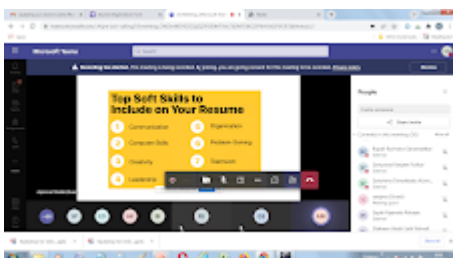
Microsoft Teams

Search

Recording has started. This meeting is being recorded. By joining, you are giving consent for this meeting to be recorded. Privacy policy

Dismiss

Top Soft Skills to Include on Your Resume

1 Communication

2 Computer Skills

3 Creativity

4 Leadership

5 Organization

6 Problem Solving

7 Teamwork

People

Invite someone

Share invite

Currently in this meeting (22)

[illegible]